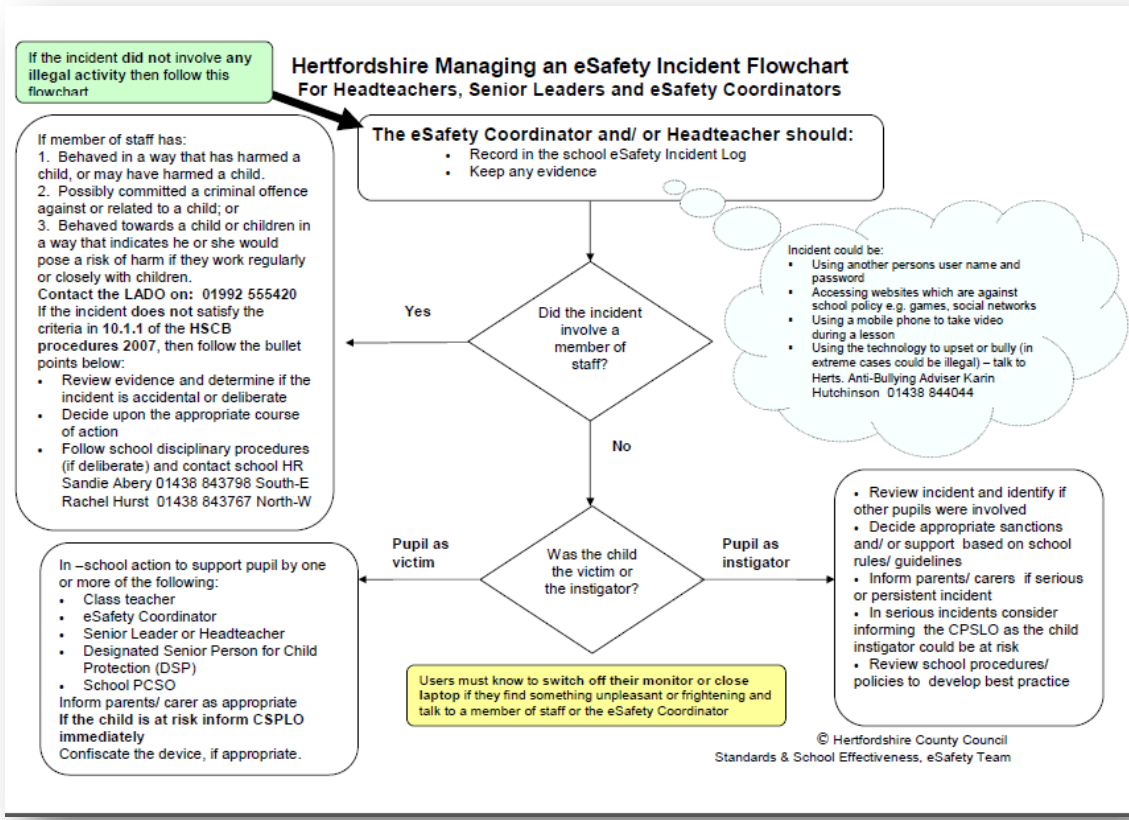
If the incident did not involve any illegal activity then follow this flowchart

Hertfordshire Managing an eSafety Incident Flowchart
For Headteachers, Senior Leaders and eSafety Coordinators

The eSafety Coordinator and/ or Headteacher should:
- Record in the school eSafety Incident Log
- Keep any evidence

If member of staff has:
1. Behaved in a way that has harmed a child, or may have harmed a child.
2. Possibly committed a criminal offence against or related to a child; or
3. Behaved towards a child or children in a way that indicates he or she would pose a risk of harm if they work regularly or closely with children.
Contact the LADO on: 01992 555420
If the incident does not satisfy the criteria in 10.1.1 of the HSCB procedures 2007, then follow the bullet points below:
- Review evidence and determine if the incident is accidental or deliberate
- Decide upon the appropriate course of action
- Follow school disciplinary procedures (if deliberate) and contact school HR Sandie Abery 01438 843798 South-E Rachel Hurst 01438 843767 North-W

Incident could be:
- Using another persons user name and password
- Accessing websites which are against school policy e.g. games, social networks
- Using a mobile phone to take video during a lesson
- Using the technology to upset or bully (in extreme cases could be illegal) – talk to Herts. Anti-Bullying Adviser Karin Hutchinson 01438 844044

Yes

Did the incident involve a member of staff?

No

Pupil as victim

Was the child the victim or the instigator?

Pupil as instigator

- Review incident and identify if other pupils were involved
- Decide appropriate sanctions and/ or support based on school rules/ guidelines
- Inform parents/ carers if serious or persistent incident
- In serious incidents consider informing the CPSLO as the child instigator could be at risk
- Review school procedures/ policies to develop best practice

In –school action to support pupil by one or more of the following:
- Class teacher
- eSafety Coordinator
- Senior Leader or Headteacher
- Designated Senior Person for Child Protection (DSP)
- School PCSO
Inform parents/ carer as appropriate
If the child is at risk inform CSPLO immediately
Confiscate the device, if appropriate.

Users must know to switch off their monitor or close laptop if they find something unpleasant or frightening and talk to a member of staff or the eSafety Coordinator

© Hertfordshire County Council
Standards & School Effectiveness, eSafety Team